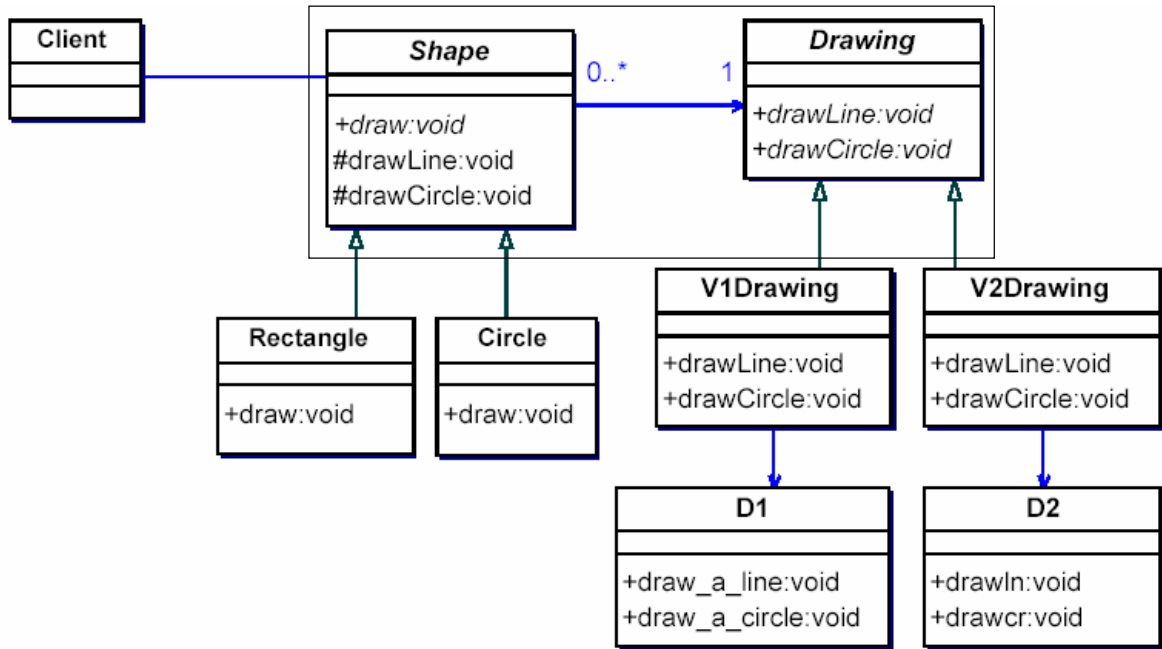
Client

Shape
+draw:void
#drawLine:void
#drawCircle:void

0..*

1

Drawing
+drawLine:void
+drawCircle:void

Rectangle
+draw:void

Circle
+draw:void

V1Drawing
+drawLine:void
+drawCircle:void

V2Drawing
+drawLine:void
+drawCircle:void

D1
+draw_a_line:void
+draw_a_circle:void

D2
+drawln:void
+drawcr:void